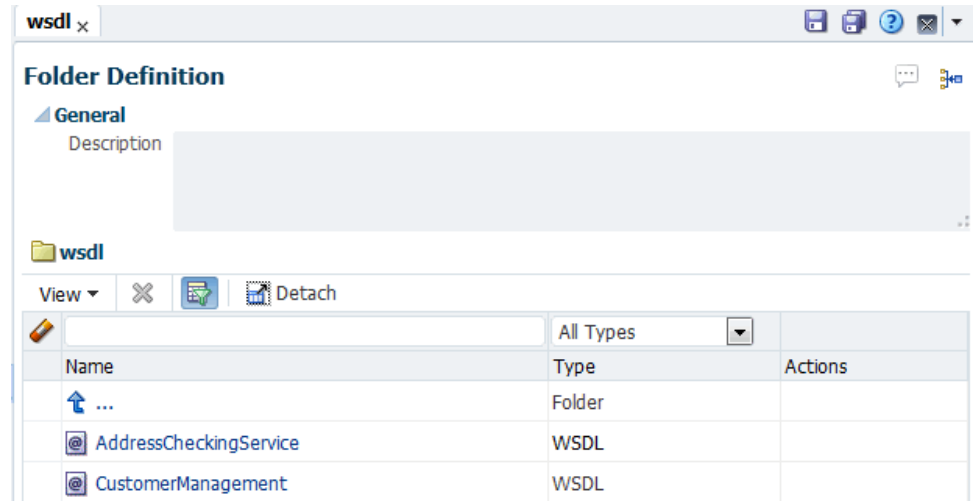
wsdl ×

Folder Definition

General

Description

wsdl

View ▾ Detach

All Types

| Name | Type | Actions |
|---|---|---|
| ... | Folder | |
| AddressCheckingService | WSDL | |
| CustomerManagement | WSDL | |